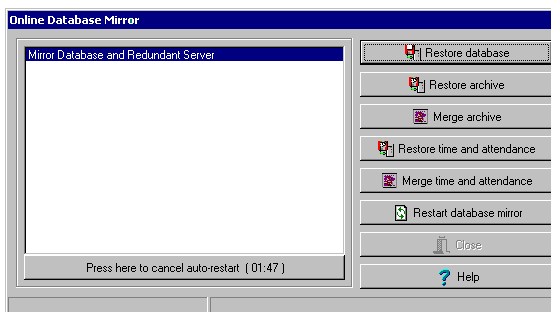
Online Database Mirror

Mirror Database and Redundant Server

Press here to cancel auto-restart ( 01:47 )

Restore database

Restore archive

Merge archive

Restore time and attendance

Merge time and attendance

Restart database mirror

Close

Help